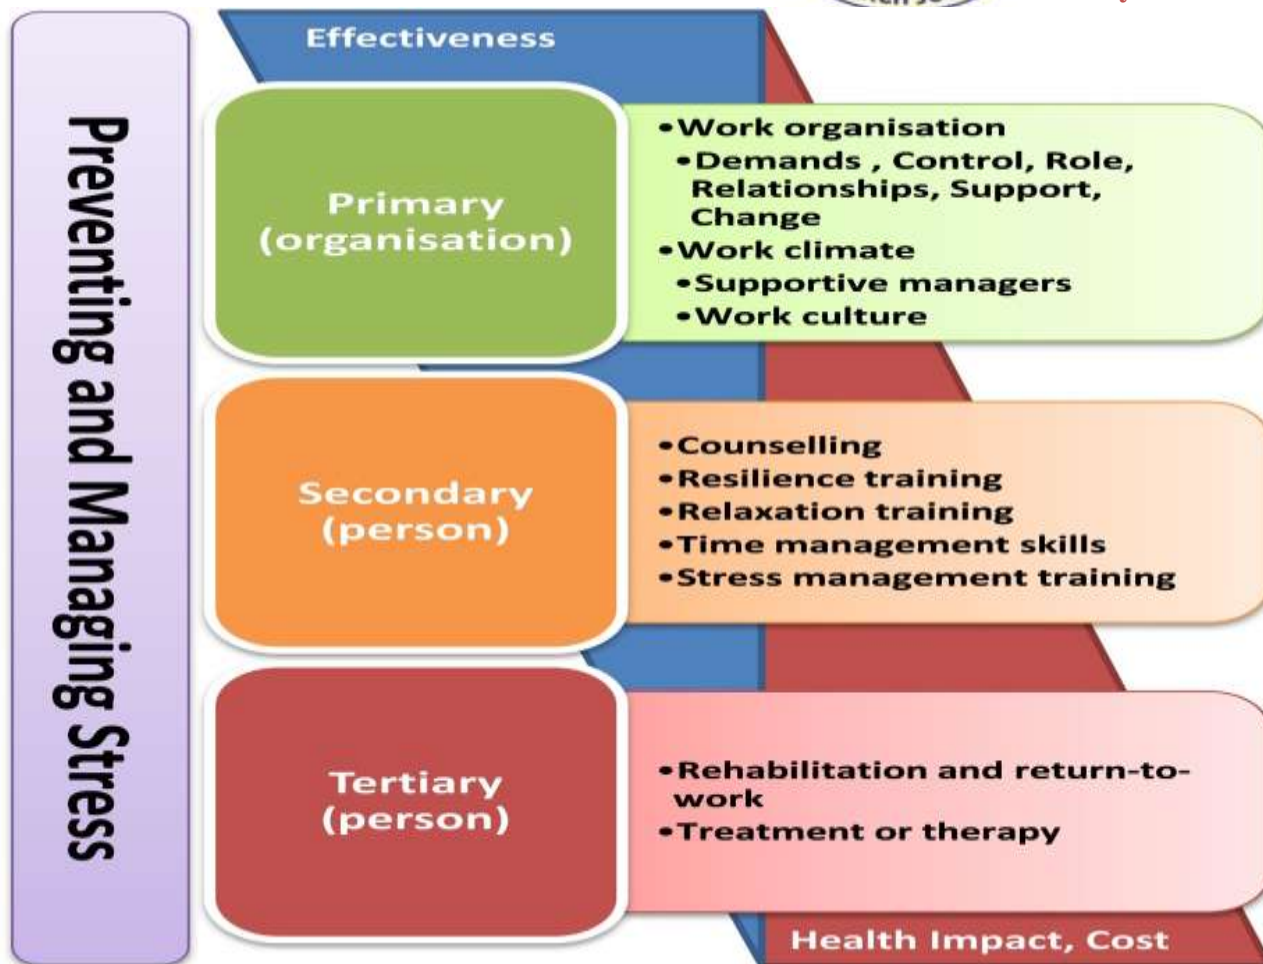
Preventing and Managing Stress

Effectiveness

Primary (organisation)

•Work organisation
•Demands , Control, Role, Relationships, Support, Change
•Work climate
•Supportive managers
•Work culture

Secondary (person)

•Counselling
•Resilience training
•Relaxation training
•Time management skills
•Stress management training

Tertiary (person)

•Rehabilitation and return-to-work
•Treatment or therapy

Health Impact, Cost